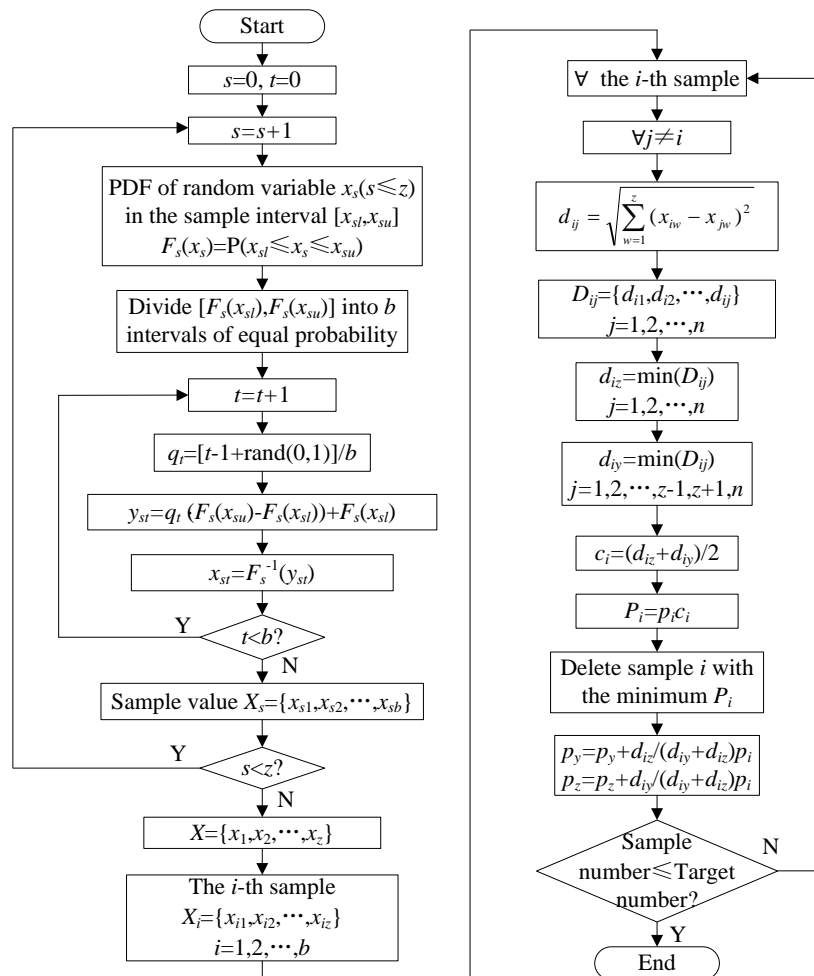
Start

$s$=0, $t$=0

$s$=$s$+1

PDF of random variable $x_s(s \leqslant z)$ in the sample interval $[x_{sl},x_{su}]$ $F_s(x_s)$=P$(x_{sl} \leqslant x_s \leqslant x_{su})$

Divide $[F_s(x_{sl}),F_s(x_{su})]$ into $b$ intervals of equal probability

$t$=$t$+1

$q_t$=[$t$-1+rand(0,1)]/$b$

$y_{st}=q_t\ (F_s(x_{su})-F_s(x_{sl}))+F_s(x_{sl})$

$x_{st}=F_s^{-1}(y_{st})$

Y

$t$<$b$?

N

Sample value $X_s$={$x_{s1},x_{s2},\cdots,x_{sb}$}

Y

$s$<$z$?

N

$X$={$x_1,x_2,\cdots,x_z$}

The $i$-th sample
$X_i$={$x_{i1},x_{i2},\cdots,x_{iz}$}
$i$=1,2,$\cdots$,$b$

∀ the $i$-th sample

$\forall j \neq i$

$d_{ij}=\sqrt{\sum_{w=1}^{z}(x_{iw}-x_{jw})^2}$

$D_{ij}$={$d_{i1},d_{i2},\cdots,d_{ij}$}
$j$=1,2,$\cdots$,$n$

$d_{iz}$=min($D_{ij}$)
$j$=1,2,$\cdots$,$n$

$d_{iy}$=min($D_{ij}$)
$j$=1,2,$\cdots$,$z$-1,$z$+1,$n$

$c_i=(d_{iz}+d_{iy})/2$

$P_i=p_ic_i$

Delete sample $i$ with the minimum $P_i$

$p_y=p_y+d_{iz}/(d_{iy}+d_{iz})p_i$
$p_z=p_z+d_{iy}/(d_{iy}+d_{iz})p_i$

Sample number $\leqslant$ Target number?

N

Y

End